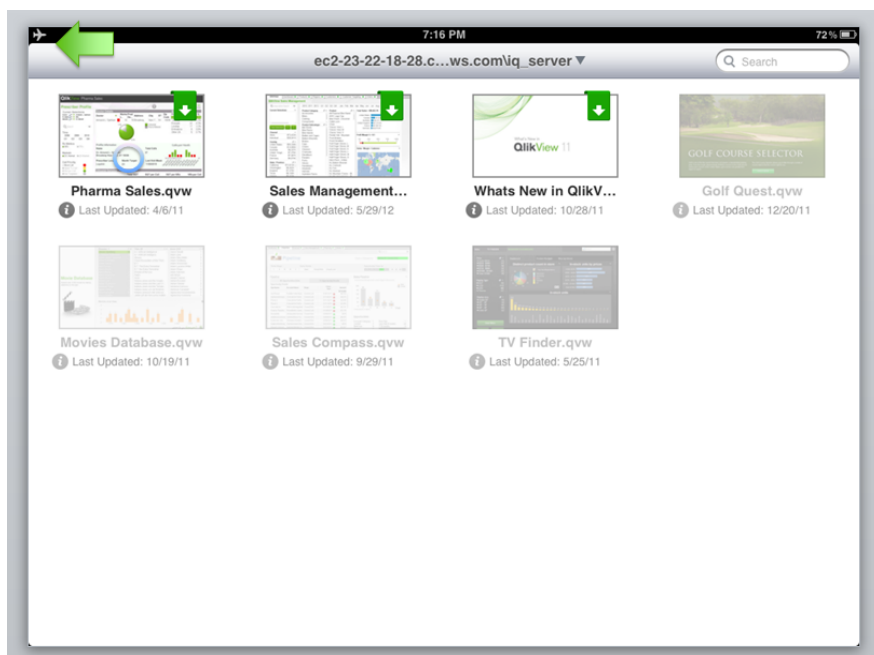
7:16 PM
72%

ec2-23-22-18-28.c…ws.com\iq_server

Search

Pharma Sales.qvw
Last Updated: 4/6/11

Sales Management…
Last Updated: 5/29/12

What's New in
QlikView 11

Whats New in QlikV…
Last Updated: 10/28/11

GOLF COURSE SELECTOR

Golf Quest.qvw
Last Updated: 12/20/11

Movies Database.qvw
Last Updated: 10/19/11

Sales Compass.qvw
Last Updated: 9/29/11

TV Finder.qvw
Last Updated: 5/25/11